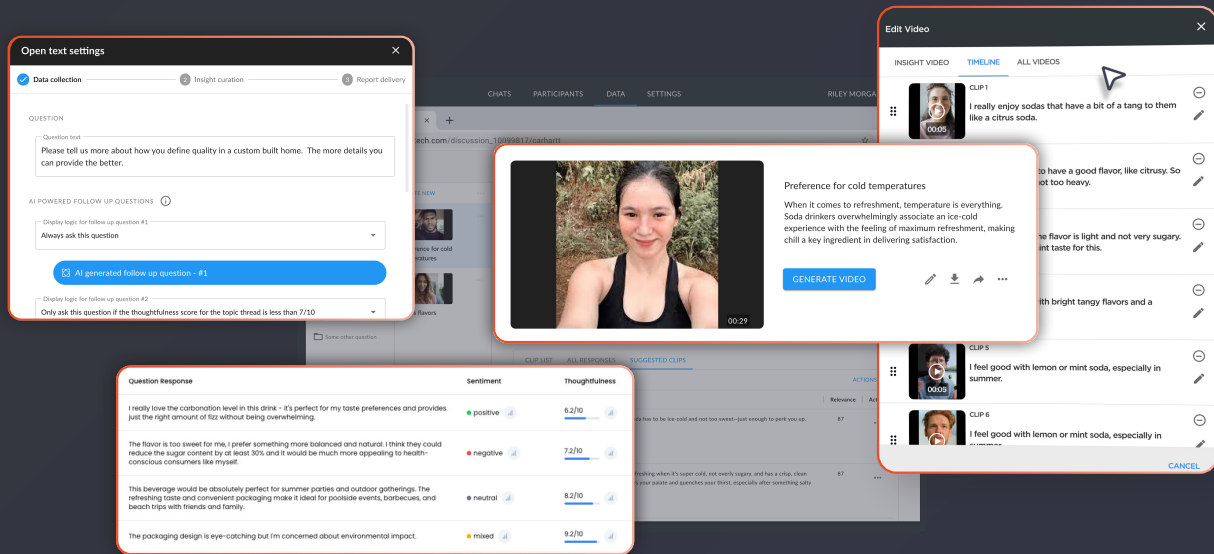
Open text settings

Data collection
2 Insight curation
3 Report delivery

QUESTION

Question text
Please tell us more about how you define quality in a custom built home. The more details you can provide the better.

AI POWERED FOLLOW UP QUESTIONS

Display logic for follow up question #1
Always ask this question

AI generated follow up question - #1

Display logic for follow up question #2
Only ask this question if the thoughtfulness score for the topic thread is less than 7/10

CHATS PARTICIPANTS DATA SETTINGS RILEY MORGA

tech.com/discussion_10099817/carhartt

Some other question

Preference for cold temperatures

When it comes to refreshment, temperature is everything. Soda drinkers overwhelmingly associate an ice-cold experience with the feeling of maximum refreshment, making chill a key ingredient in delivering satisfaction.

00:29

GENERATE VIDEO

CLIP LIST ALL RESPONSES SUGGESTED CLIPS

ACTIONS

Relevance

Edit Video

INSIGHT VIDEO TIMELINE ALL VIDEOS

CLIP 1
I really enjoy sodas that have a bit of a tang to them like a citrus soda.
00:05

to have a good flavor, like citrusy. So not too heavy.

the flavor is light and not very sugary. int taste for this.

ith bright tangy flavors and a

CLIP 5
I feel good with lemon or mint soda, especially in summer.
00:05

CLIP 6
I feel good with lemon or mint soda, especially in summer.

CANCEL

| Question Response | Sentiment | Thoughtfulness |
|---|---|---|
| I really love the carbonation level in this drink - it's perfect for my taste preferences and provides just the right amount of fizz without being overwhelming. | positive | 6.2/10 |
| The flavor is too sweet for me, I prefer something more balanced and natural. I think they could reduce the sugar content by at least 30% and it would be much more appealing to health-conscious consumers like myself. | negative | 7.2/10 |
| This beverage would be absolutely perfect for summer parties and outdoor gatherings. The refreshing taste and convenient packaging make it ideal for poolside events, barbecues, and beach trips with friends and family. | neutral | 8.2/10 |
| The packaging design is eye-catching but I'm concerned about environmental impact. | mixed | 9.2/10 |